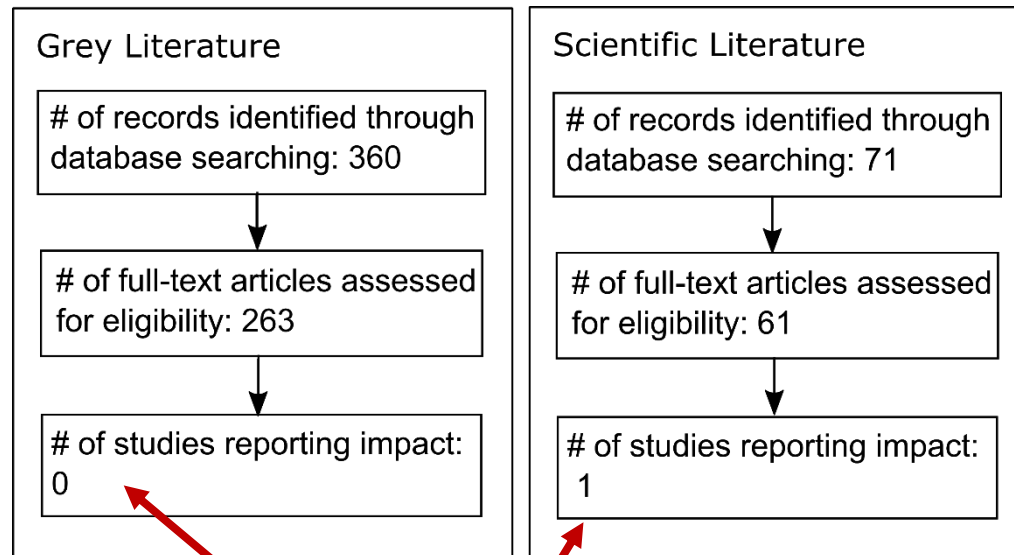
Grey Literature

# of records identified through database searching: 360

# of full-text articles assessed for eligibility: 263

# of studies reporting impact: 0

Scientific Literature

# of records identified through database searching: 71

# of full-text articles assessed for eligibility: 61

# of studies reporting impact: 1